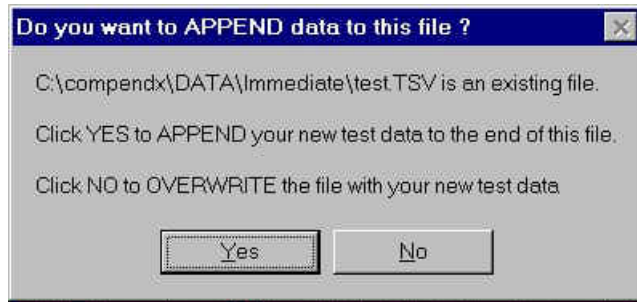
Do you want to APPEND data to this file ?

C:\compendx\DATA\Immediate\test.TSV is an existing file.

Click YES to APPEND your new test data to the end of this file.

Click NO to OVERWRITE the file with your new test data

Yes

No